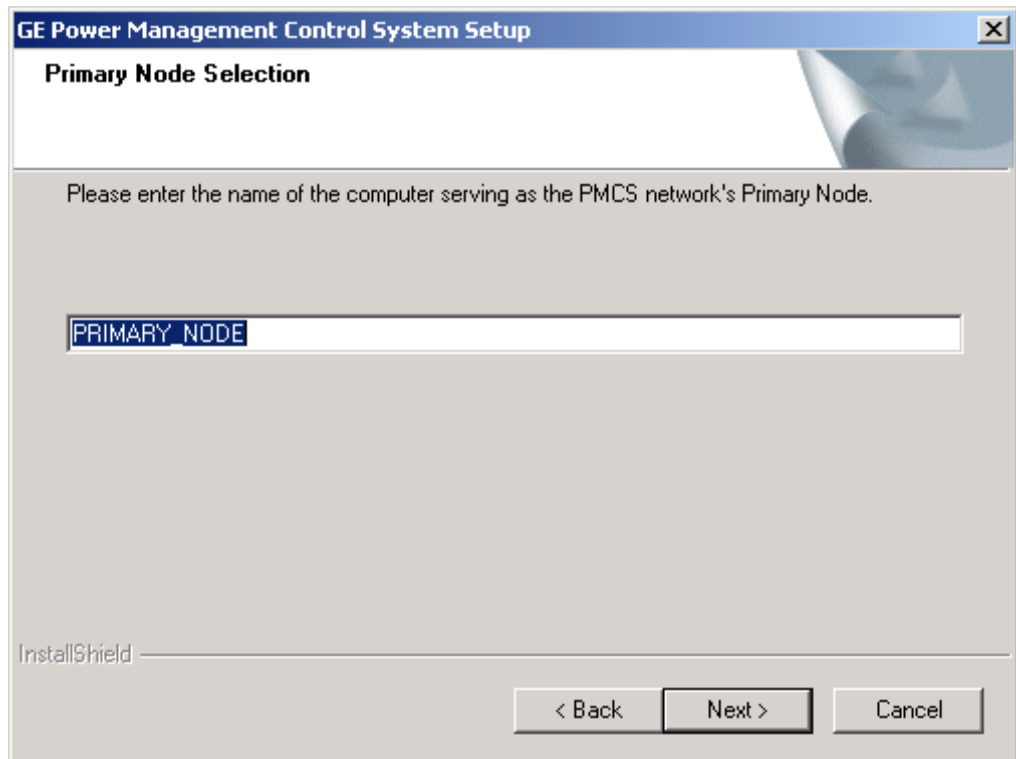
GE Power Management Control System Setup

Primary Node Selection

Please enter the name of the computer serving as the PMCS network's Primary Node.

PRIMARY_NODE

InstallShield

< Back

Next >

Cancel